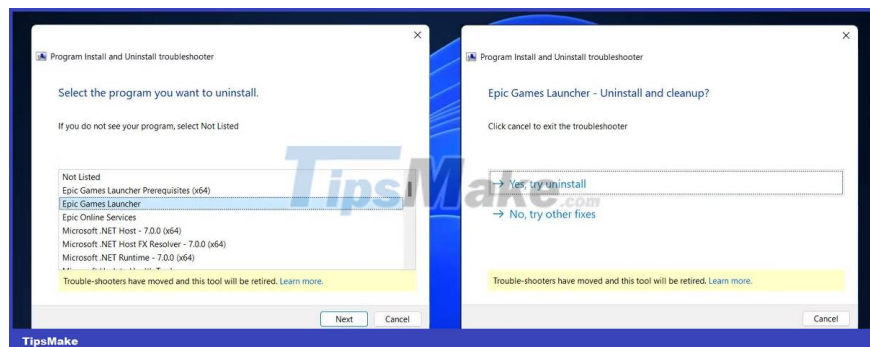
Program Install and Uninstall troubleshooter

Select the program you want to uninstall.

If you do not see your program, select Not Listed

Not Listed
Epic Games Launcher Prerequisites (x64)
Epic Games Launcher
Epic Online Services
Microsoft .NET Host - 7.0.0 (x64)
Microsoft .NET Host FX Resolver - 7.0.0 (x64)
Microsoft .NET Runtime - 7.0.0 (x64)
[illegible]

Trouble-shooters have moved and this tool will be retired. Learn more.

Next Cancel

Program Install and Uninstall troubleshooter

Epic Games Launcher - Uninstall and cleanup?

Click cancel to exit the troubleshooter

→ Yes, try uninstall

→ No, try other fixes

Trouble-shooters have moved and this tool will be retired. Learn more.

Cancel

TipsMake
.com

TipsMake